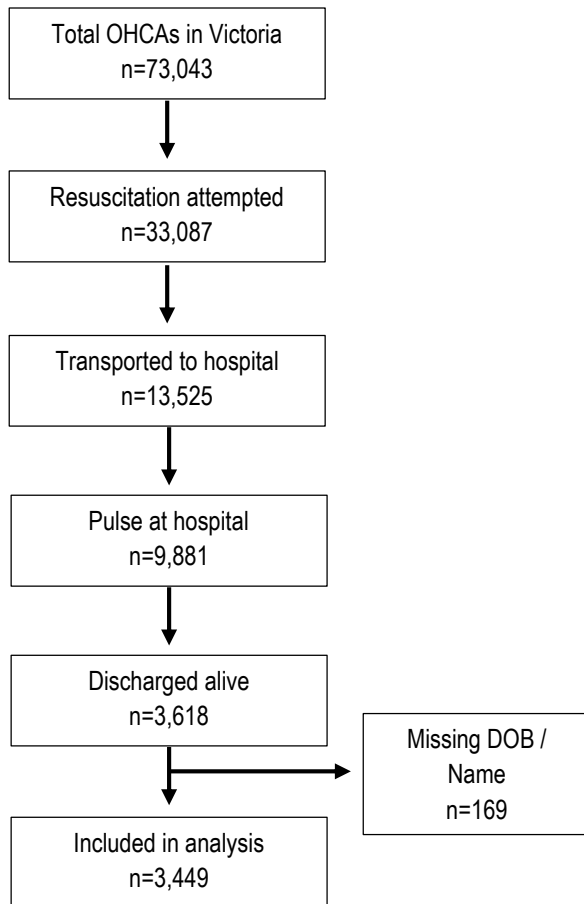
Total OHCAs in Victoria
n=73,043

Resuscitation attempted
n=33,087

Transported to hospital
n=13,525

Pulse at hospital
n=9,881

Discharged alive
n=3,618

Missing DOB / Name
n=169

Included in analysis
n=3,449